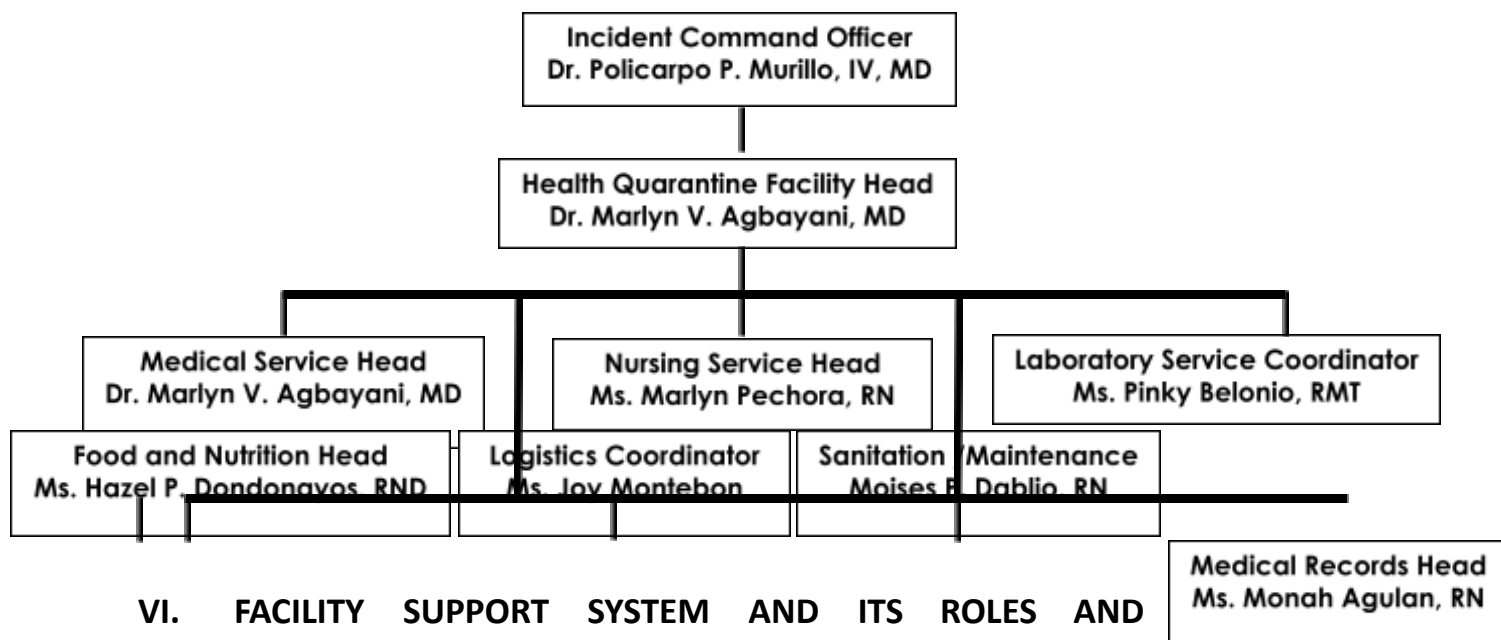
Incident Command Officer
Dr. Policarpo P. Murillo, IV, MD

Health Quarantine Facility Head
Dr. Marlyn V. Agbayani, MD

Medical Service Head
Dr. Marlyn V. Agbayani, MD

Nursing Service Head
Ms. Marlyn Pechora, RN

Laboratory Service Coordinator
Ms. Pinky Belonio, RMT

Food and Nutrition Head
Ms. Hazel P. Dondonayos, RND

Logistics Coordinator
Ms. Joy Montebon

Sanitation /Maintenance
Moises P. Dablio, RN

Medical Records Head
Ms. Monah Agulan, RN

VI. FACILITY SUPPORT SYSTEM AND ITS ROLES AND